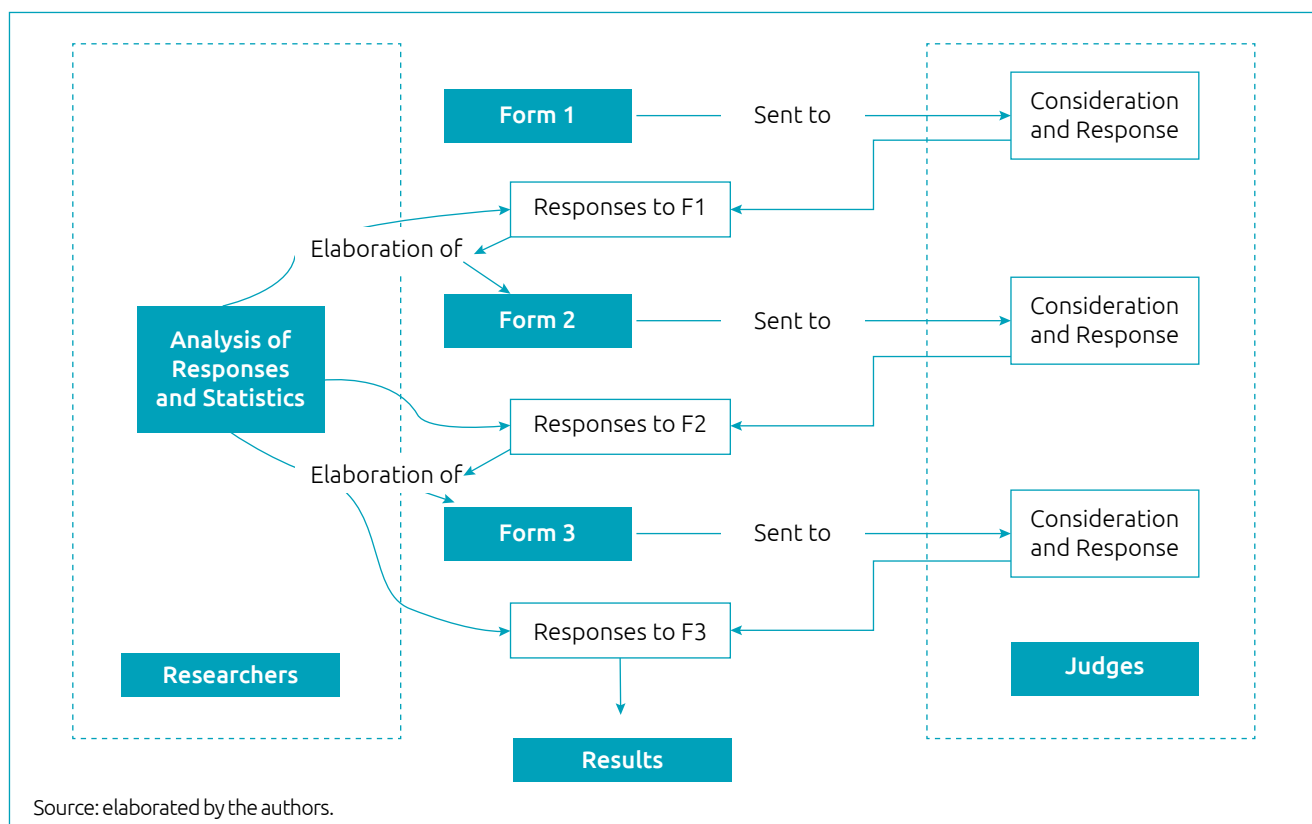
Form 1

Sent to

Consideration and Response

Responses to F1

Elaboration of

Form 2

Sent to

Consideration and Response

Analysis of Responses and Statistics

Responses to F2

Elaboration of

Form 3

Sent to

Consideration and Response

Responses to F3

Researchers

Judges

Results

Source: elaborated by the authors.